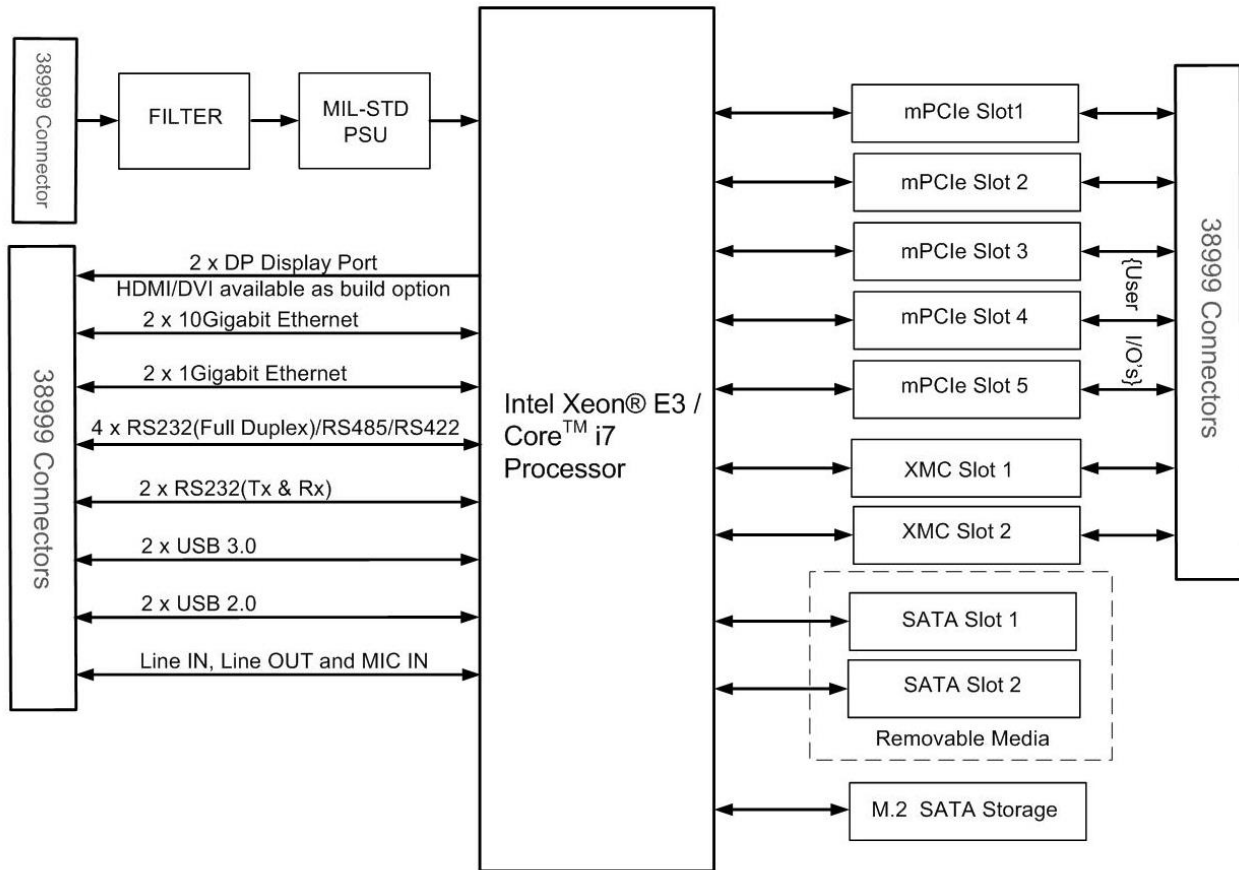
38999 Connector

FILTER

MIL-STD PSU

38999 Connectors

2 x DP Display Port
HDMI/DVI available as build option

2 x 10Gigabit Ethernet

2 x 1Gigabit Ethernet

4 x RS232(Full Duplex)/RS485/RS422

2 x RS232(Tx & Rx)

2 x USB 3.0

2 x USB 2.0

Line IN, Line OUT and MIC IN

Intel Xeon® E3 / Core$^{TM}$ i7 Processor

mPCIe Slot1

mPCIe Slot 2

mPCIe Slot 3

mPCIe Slot 4

mPCIe Slot 5

{User I/O's}

XMC Slot 1

XMC Slot 2

SATA Slot 1

SATA Slot 2

Removable Media

M.2 SATA Storage

38999 Connectors